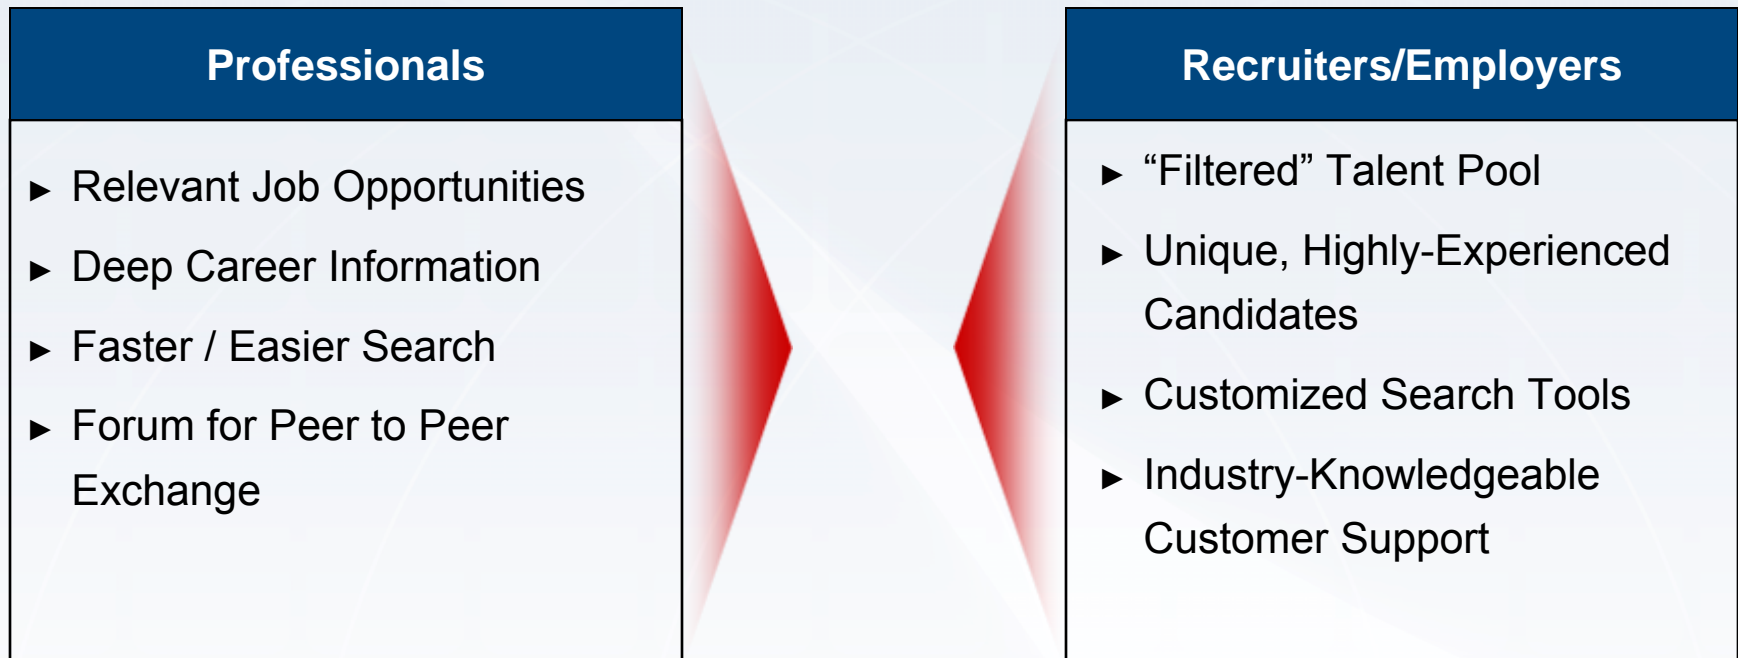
Professionals

► Relevant Job Opportunities
► Deep Career Information
► Faster / Easier Search
► Forum for Peer to Peer Exchange

Recruiters/Employers

► “Filtered” Talent Pool
► Unique, Highly-Experienced Candidates
► Customized Search Tools
► Industry-Knowledgeable Customer Support